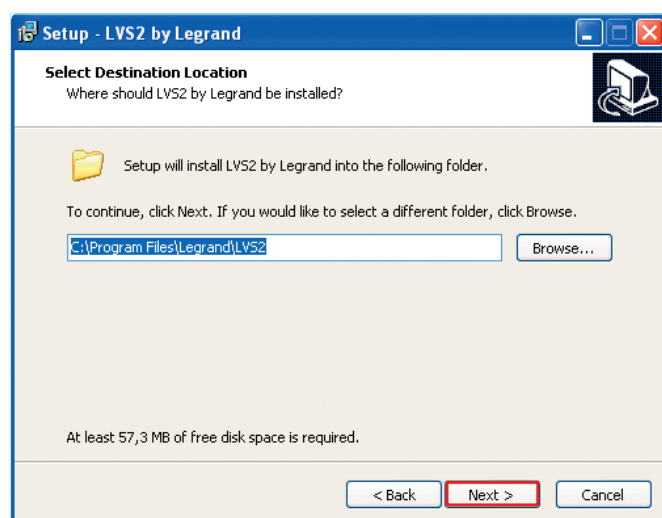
Setup - LVS2 by Legrand

Select Destination Location
Where should LVS2 by Legrand be installed?

Setup will install LVS2 by Legrand into the following folder.

To continue, click Next. If you would like to select a different folder, click Browse.

C:\Program Files\Legrand\LVS2

Browse...

At least 57,3 MB of free disk space is required.

< Back

Next >

Cancel